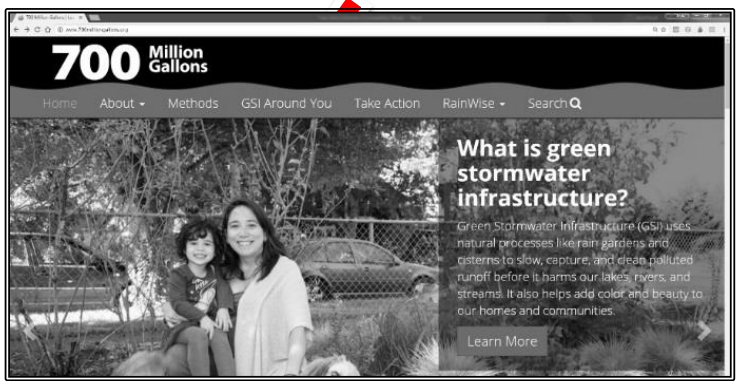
700 Million Gallons

www.700milliongallons.org

700 Million Gallons

Home About ▾ Methods GSI Around You Take Action RainWise ▾ Search

What is green stormwater infrastructure?

Green Stormwater Infrastructure (GSI) uses natural processes like rain gardens and cisterns to slow, capture, and clean polluted runoff before it harms our lakes, rivers, and streams. It also helps add color and beauty to our homes and communities.

Learn More